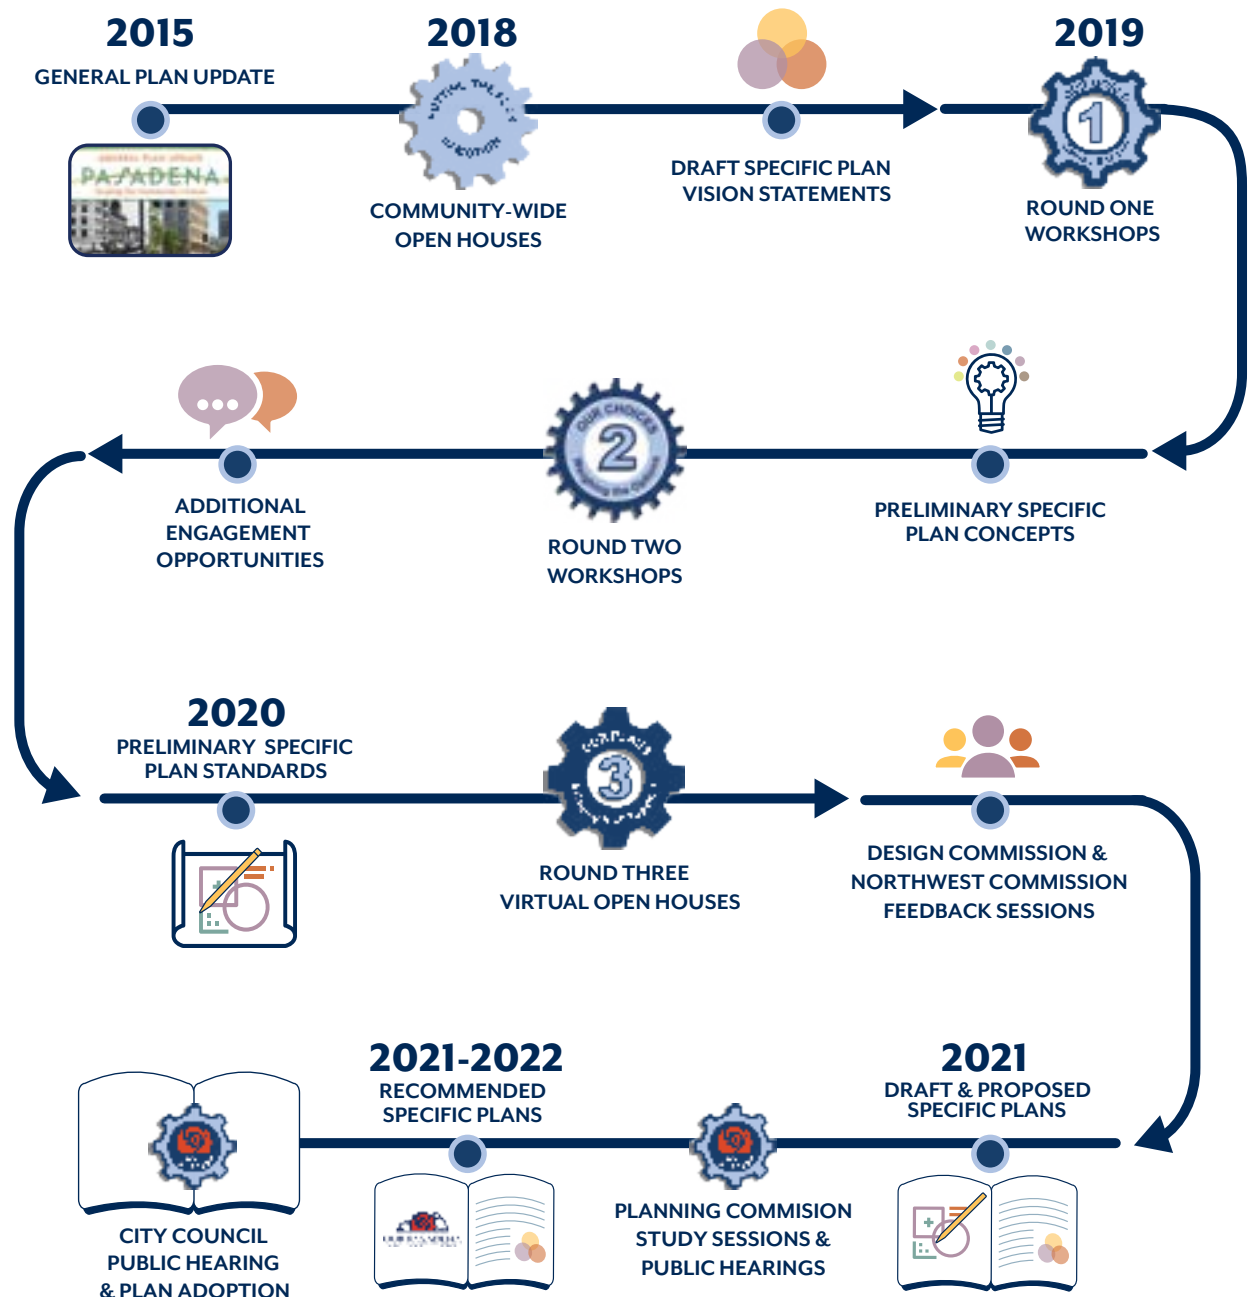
2015
GENERAL PLAN UPDATE

PASADENA

2018
COMMUNITY-WIDE OPEN HOUSES

DRAFT SPECIFIC PLAN VISION STATEMENTS

2019
1
ROUND ONE WORKSHOPS

PRELIMINARY SPECIFIC PLAN CONCEPTS

2
ROUND TWO WORKSHOPS

ADDITIONAL ENGAGEMENT OPPORTUNITIES

2020
PRELIMINARY SPECIFIC PLAN STANDARDS

3
ROUND THREE VIRTUAL OPEN HOUSES

DESIGN COMMISSION & NORTHWEST COMMISSION FEEDBACK SESSIONS

2021
DRAFT & PROPOSED SPECIFIC PLANS

PLANNING COMMISION STUDY SESSIONS & PUBLIC HEARINGS

2021-2022
RECOMMENDED SPECIFIC PLANS

CITY COUNCIL PUBLIC HEARING & PLAN ADOPTION